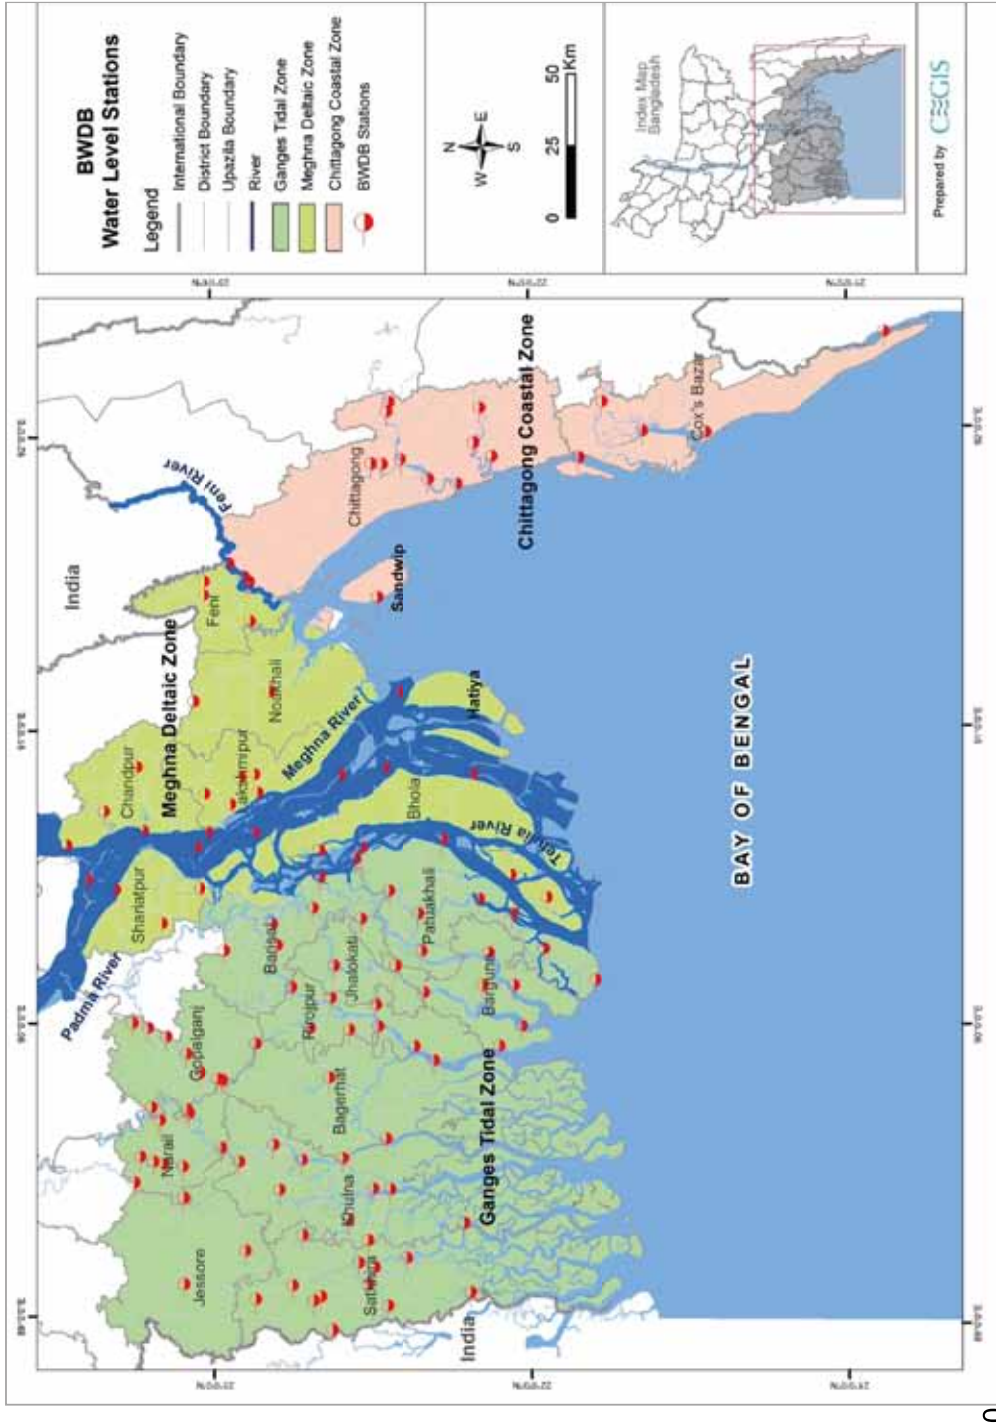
BWDB
Water Level Stations

Legend
International Boundary
District Boundary
Upazila Boundary
River
Ganges Tidal Zone
Meghna Deltaic Zone
Chittagong Coastal Zone
BWDB Stations

N
E
S
W

0 25 50 Km

Index Map Bangladesh

Prepared by CEGIS

India
Meghna Deltaic Zone
Feni River
Feni
Noakhali
Chandpur
Lakshmipur
Meghna River
Hatiya
Sandwip
Chittagong
Chittagong Coastal Zone
Cox's Bazar
Bhola
Tetulia River
Shariatpur
Padma River
Barisal
Patuakhali
Jhalokati
Pirojpur
Barguna
Gopalganj
Bagerhat
Narail
Khulna
Jessore
Satkhira
Ganges Tidal Zone
India
BAY OF BENGAL

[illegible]